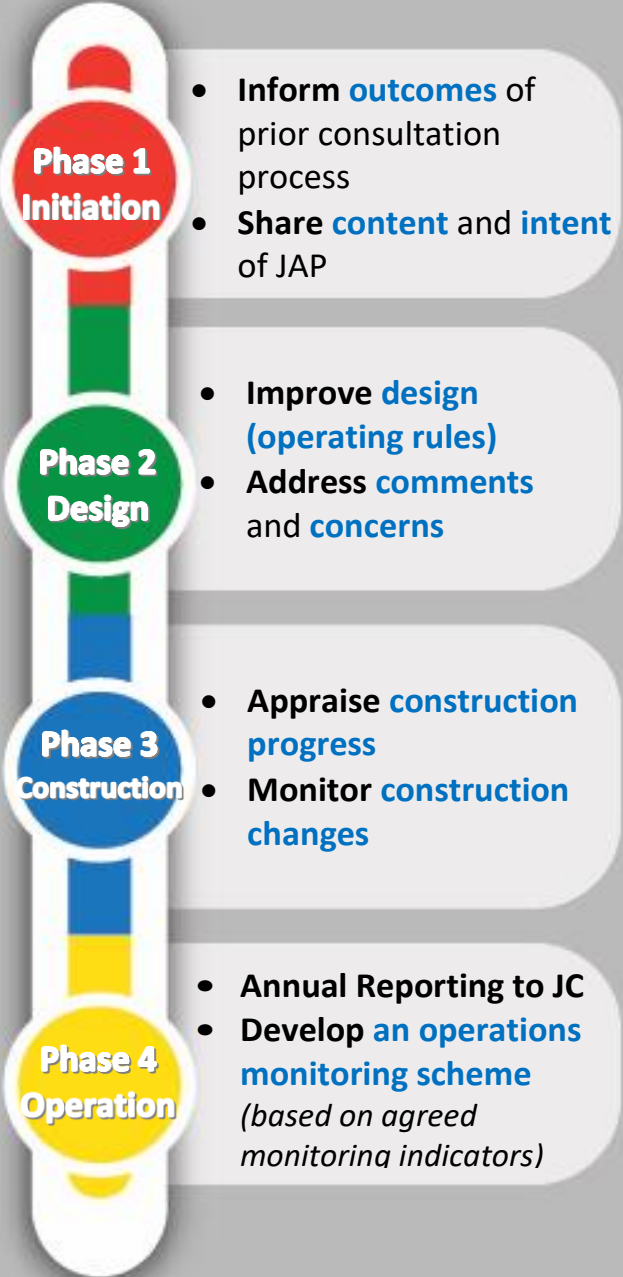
Phase 1
Initiation

- Inform outcomes of prior consultation process
- Share content and intent of JAP

Phase 2
Design

- Improve design (operating rules)
- Address comments and concerns

Phase 3
Construction

- Appraise construction progress
- Monitor construction changes

Phase 4
Operation

- Annual Reporting to JC
- Develop an operations monitoring scheme *(based on agreed monitoring indicators)*